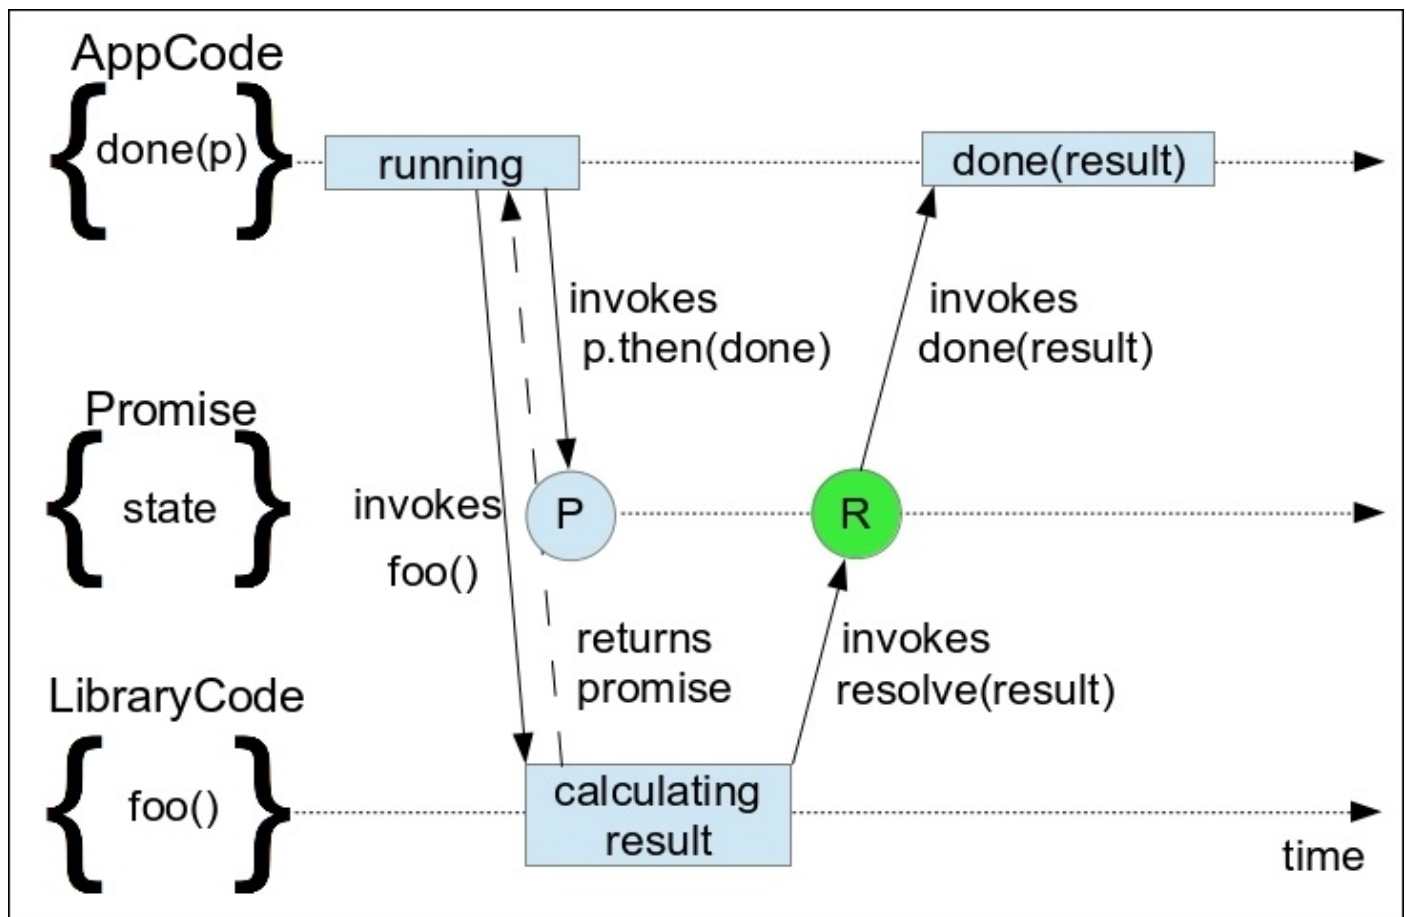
AppCode

{ done(p) }

running

done(result)

invokes p.then(done)

invokes done(result)

Promise

{ state }

invokes foo()

P

R

returns promise

invokes resolve(result)

LibraryCode

{ foo() }

calculating result

time